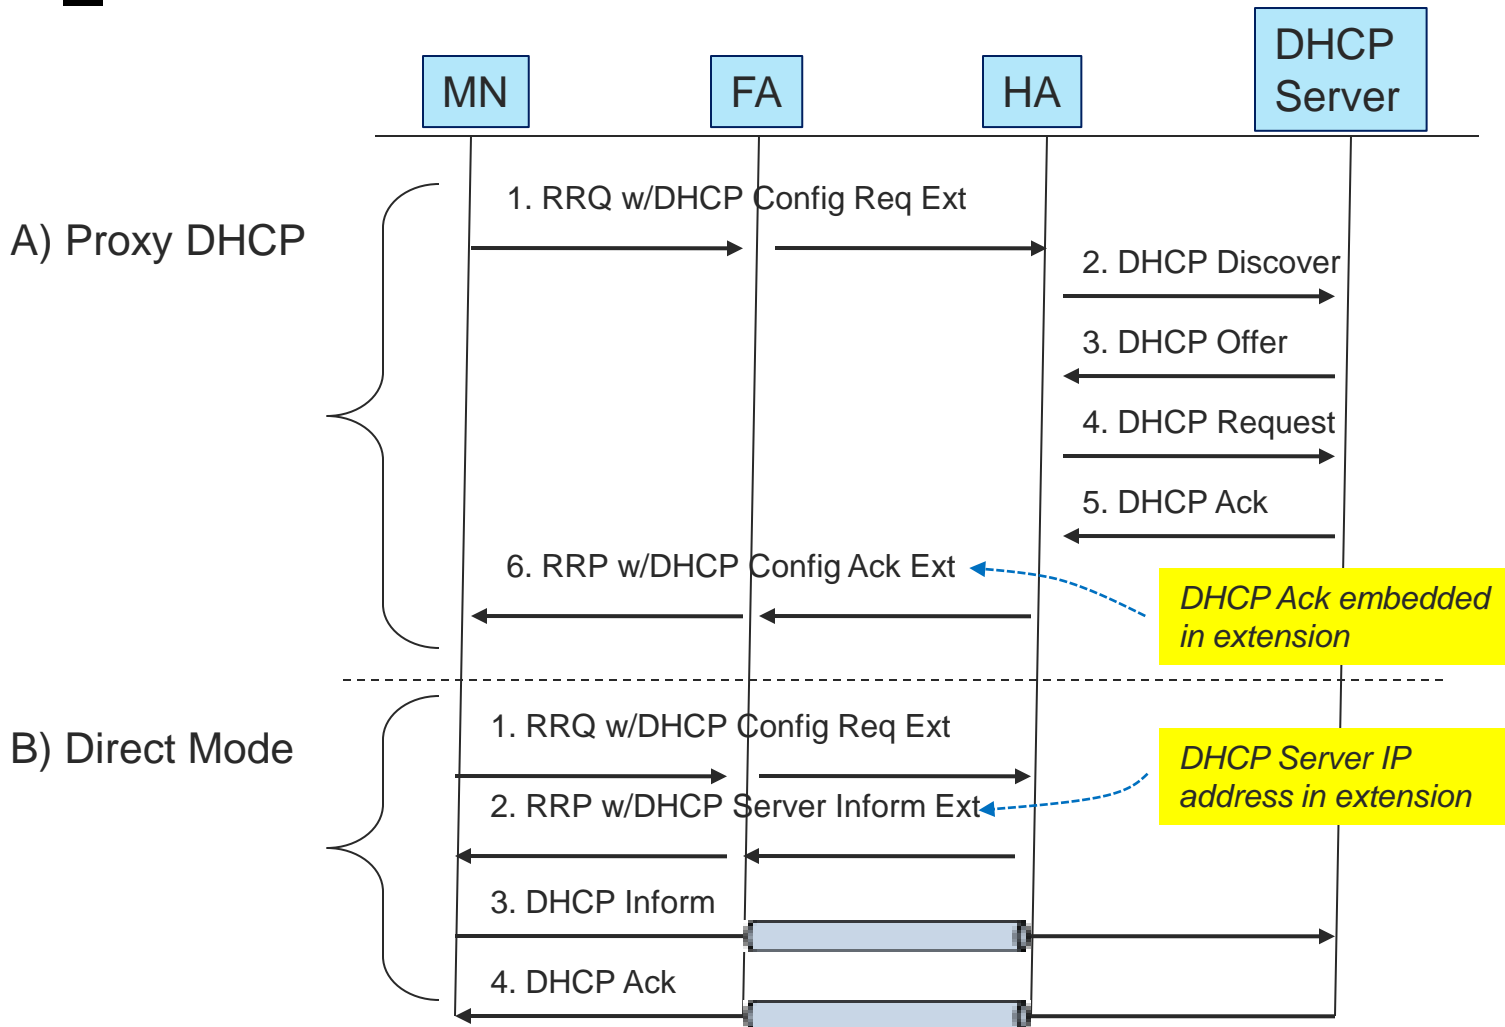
MN

FA

HA

DHCP Server

A) Proxy DHCP

1. RRQ w/DHCP Config Req Ext

2. DHCP Discover

3. DHCP Offer

4. DHCP Request

5. DHCP Ack

6. RRP w/DHCP Config Ack Ext

DHCP Ack embedded in extension

B) Direct Mode

1. RRQ w/DHCP Config Req Ext

2. RRP w/DHCP Server Inform Ext

DHCP Server IP address in extension

3. DHCP Inform

4. DHCP Ack